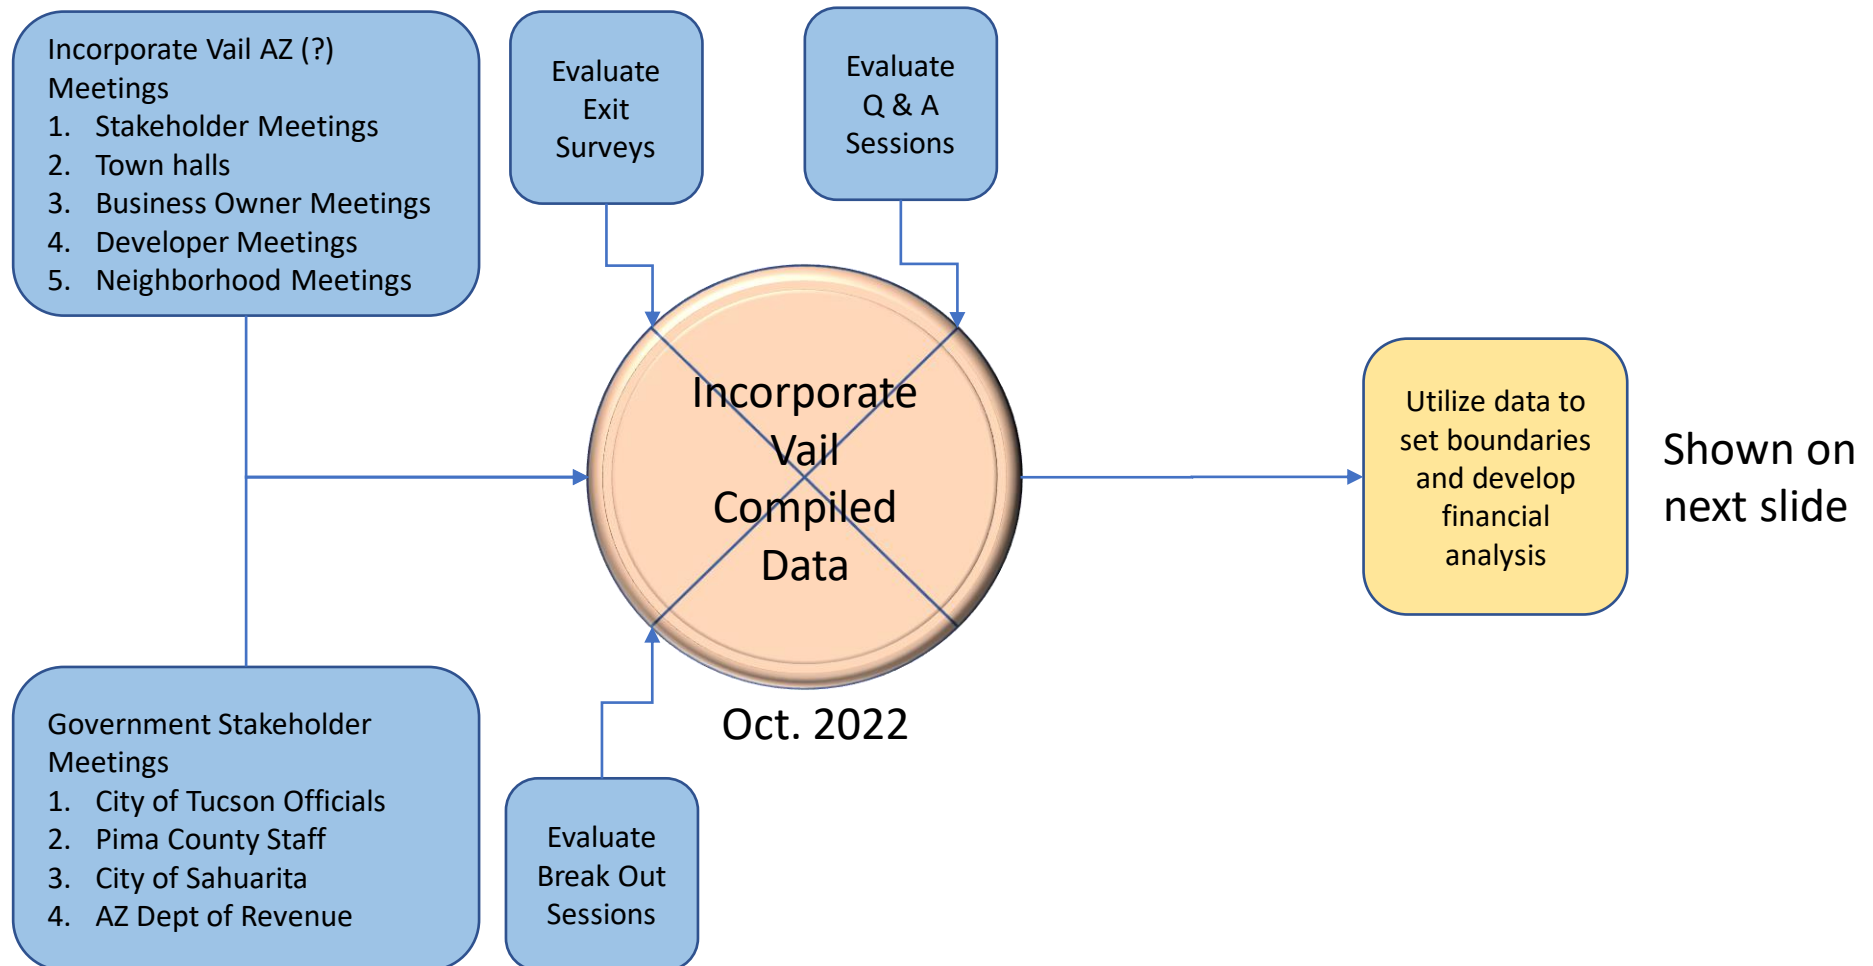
Incorporate Vail AZ (?) Meetings
1. Stakeholder Meetings
2. Town halls
3. Business Owner Meetings
4. Developer Meetings
5. Neighborhood Meetings

Evaluate Exit Surveys

Evaluate Q & A Sessions

Incorporate Vail Compiled Data

Oct. 2022

Utilize data to set boundaries and develop financial analysis

Shown on next slide

Government Stakeholder Meetings
1. City of Tucson Officials
2. Pima County Staff
3. City of Sahuarita
4. AZ Dept of Revenue

Evaluate Break Out Sessions